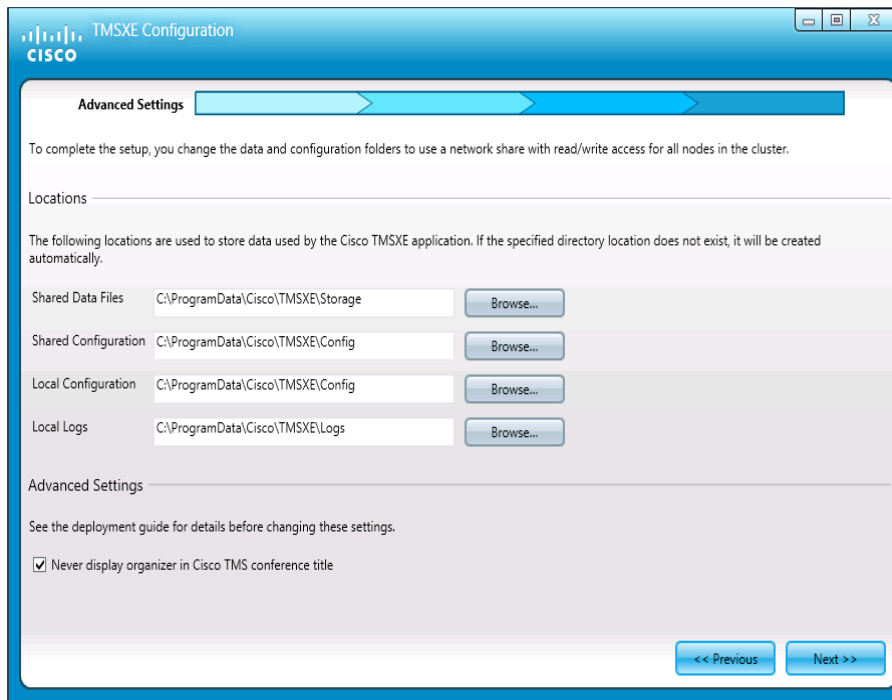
cisco TMSXE Configuration

Advanced Settings

To complete the setup, you change the data and configuration folders to use a network share with read/write access for all nodes in the cluster.

Locations

The following locations are used to store data used by the Cisco TMSXE application. If the specified directory location does not exist, it will be created automatically.

Shared Data Files C:\ProgramData\Cisco\TMSXE\Storage Browse...

Shared Configuration C:\ProgramData\Cisco\TMSXE\Config Browse...

Local Configuration C:\ProgramData\Cisco\TMSXE\Config Browse...

Local Logs C:\ProgramData\Cisco\TMSXE\Logs Browse...

Advanced Settings

See the deployment guide for details before changing these settings.

Never display organizer in Cisco TMS conference title

<< Previous Next >>